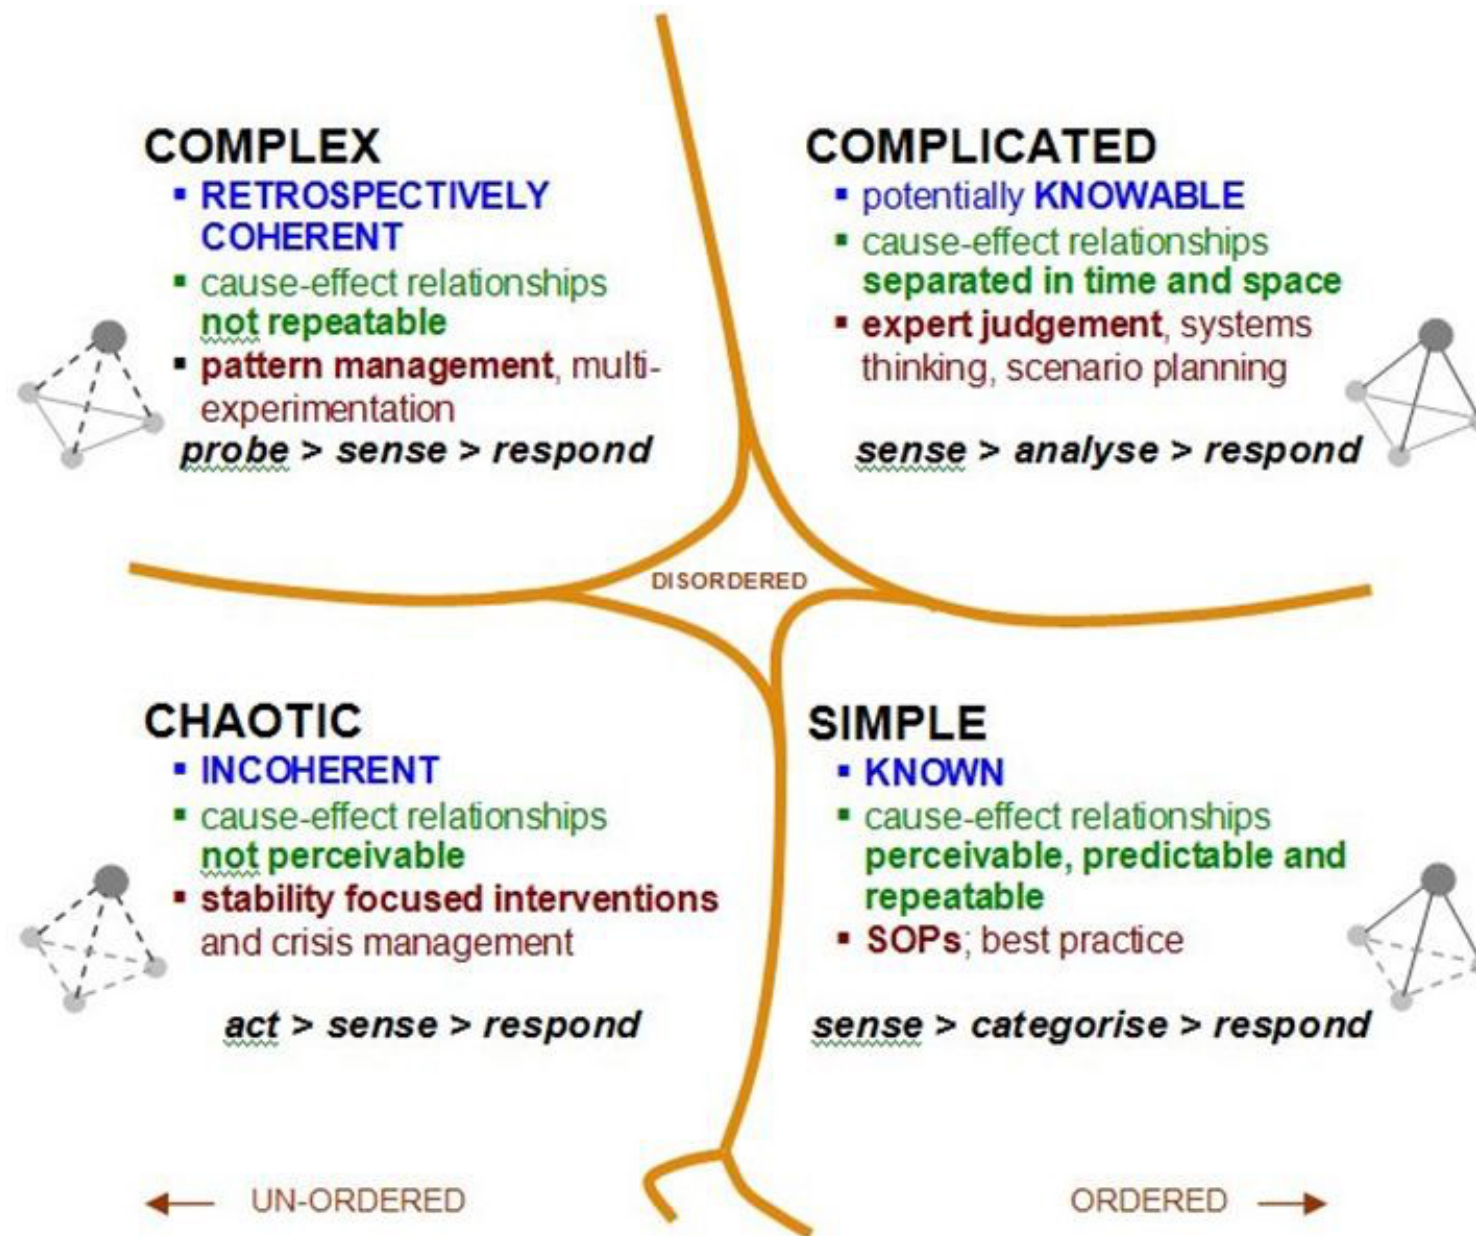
COMPLEX
- RETROSPECTIVELY COHERENT
- cause-effect relationships not repeatable
- pattern management, multi-experimentation

probe > sense > respond

COMPLICATED
- potentially KNOWABLE
- cause-effect relationships separated in time and space
- expert judgement, systems thinking, scenario planning

sense > analyse > respond

DISORDERED

CHAOTIC
- INCOHERENT
- cause-effect relationships not perceivable
- stability focused interventions and crisis management

act > sense > respond

SIMPLE
- KNOWN
- cause-effect relationships perceivable, predictable and repeatable
- SOPs; best practice

sense > categorise > respond

← UN-ORDERED

ORDERED →